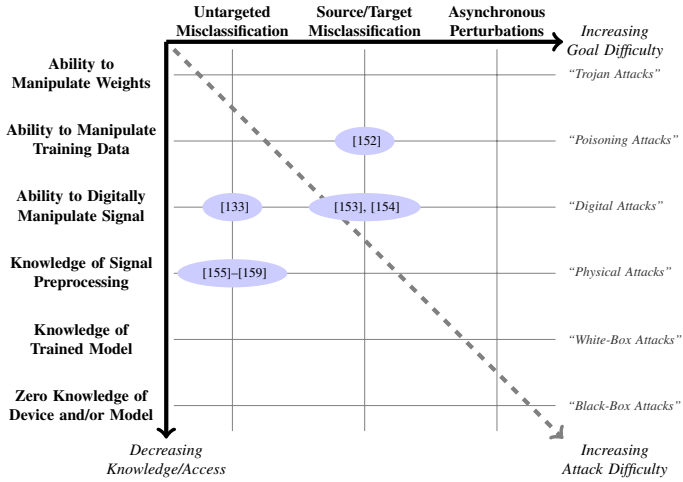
Untargeted Misclassification

Source/Target Misclassification

Asynchronous Perturbations

Increasing Goal Difficulty

Ability to Manipulate Weights

"Trojan Attacks"

Ability to Manipulate Training Data

[152]

"Poisoning Attacks"

Ability to Digitally Manipulate Signal

[133]

[153], [154]

"Digital Attacks"

Knowledge of Signal Preprocessing

[155]–[159]

"Physical Attacks"

Knowledge of Trained Model

"White-Box Attacks"

Zero Knowledge of Device and/or Model

"Black-Box Attacks"

Decreasing Knowledge/Access

Increasing Attack Difficulty